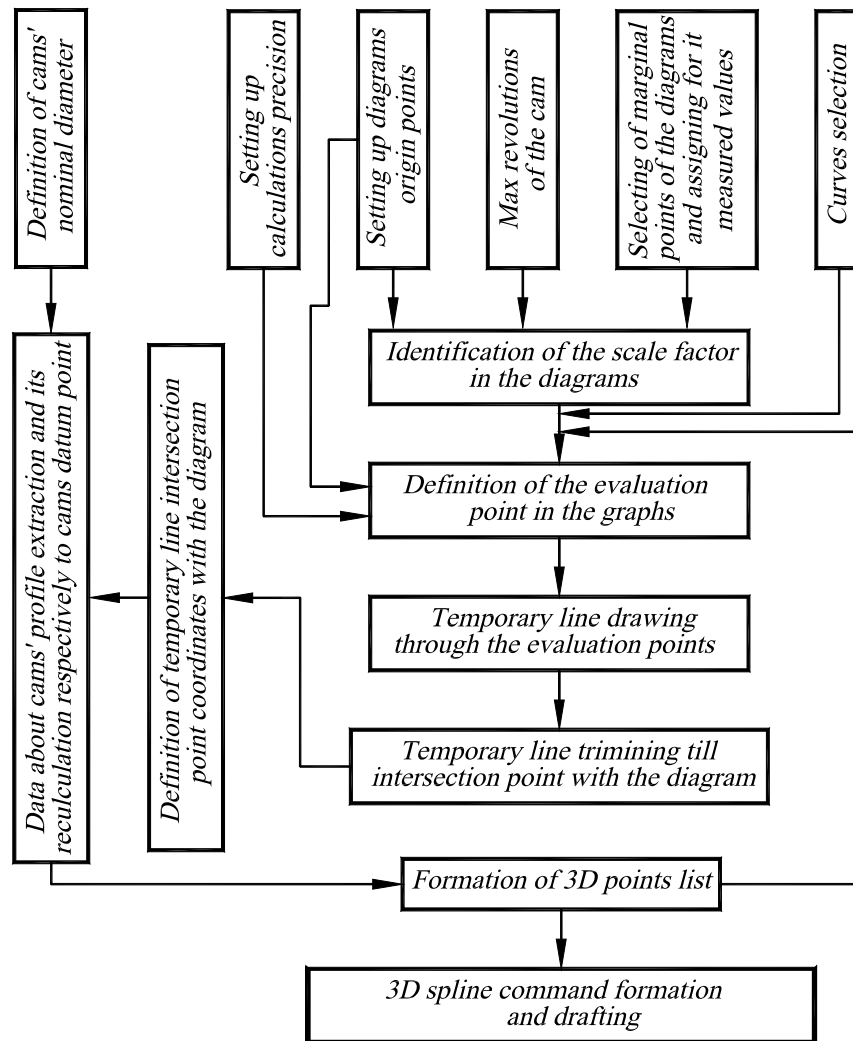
Definition of cams' nominal diameter

Setting up calculations precision

Setting up diagrams origin points

Max revolutions of the cam

Selecting of marginal points of the diagrams and assigning for it measured values

Curves selection

Identification of the scale factor in the diagrams

Data about cams' profile extraction and its reculculation respectively to cams datum point

Definition of temporary line intersection point coordinates with the diagram

Definition of the evaluation point in the graphs

Temporary line drawing through the evaluation points

Temporary line trimining till intersection point with the diagram

Formation of 3D points list

3D spline command formation and drafting